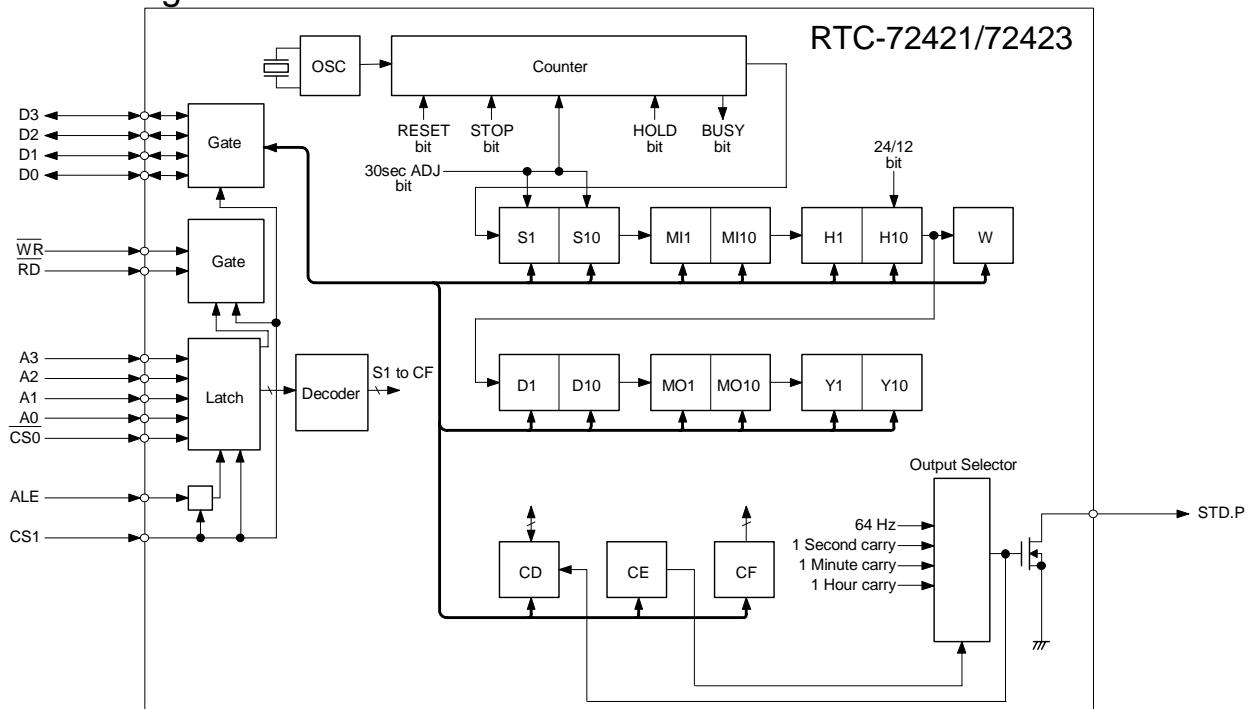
RTC-72421/72423

OSC

Counter

RESET bit

STOP bit

HOLD bit

BUSY bit

D3
D2
D1
D0

Gate

30sec ADJ bit

24/12 bit

S1
S10
MI1
MI10
H1
H10
W

$\overline{WR}$
$\overline{RD}$

Gate

A3
A2
A1
A0
$\overline{CS0}$

Latch

Decoder

S1 to CF

D1
D10
MO1
MO10
Y1
Y10

Output Selector

ALE

CS1

64 Hz
1 Second carry
1 Minute carry
1 Hour carry

STD.P

CD
CE
CF